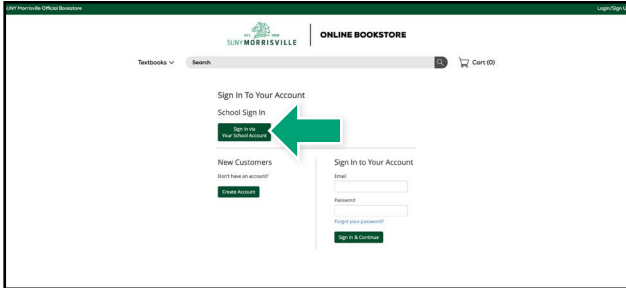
UNY Morrisville Official Bookstore

Login/Sign U

EST. 1908
SUNY MORRISVILLE

ONLINE BOOKSTORE

Textbooks

Search

Cart (0)

Sign In To Your Account

School Sign In

Sign In via Your School Account

New Customers

Don't have an account?

Create Account

Sign In to Your Account

Email

Password

Forgot your password?

Sign In & Continue